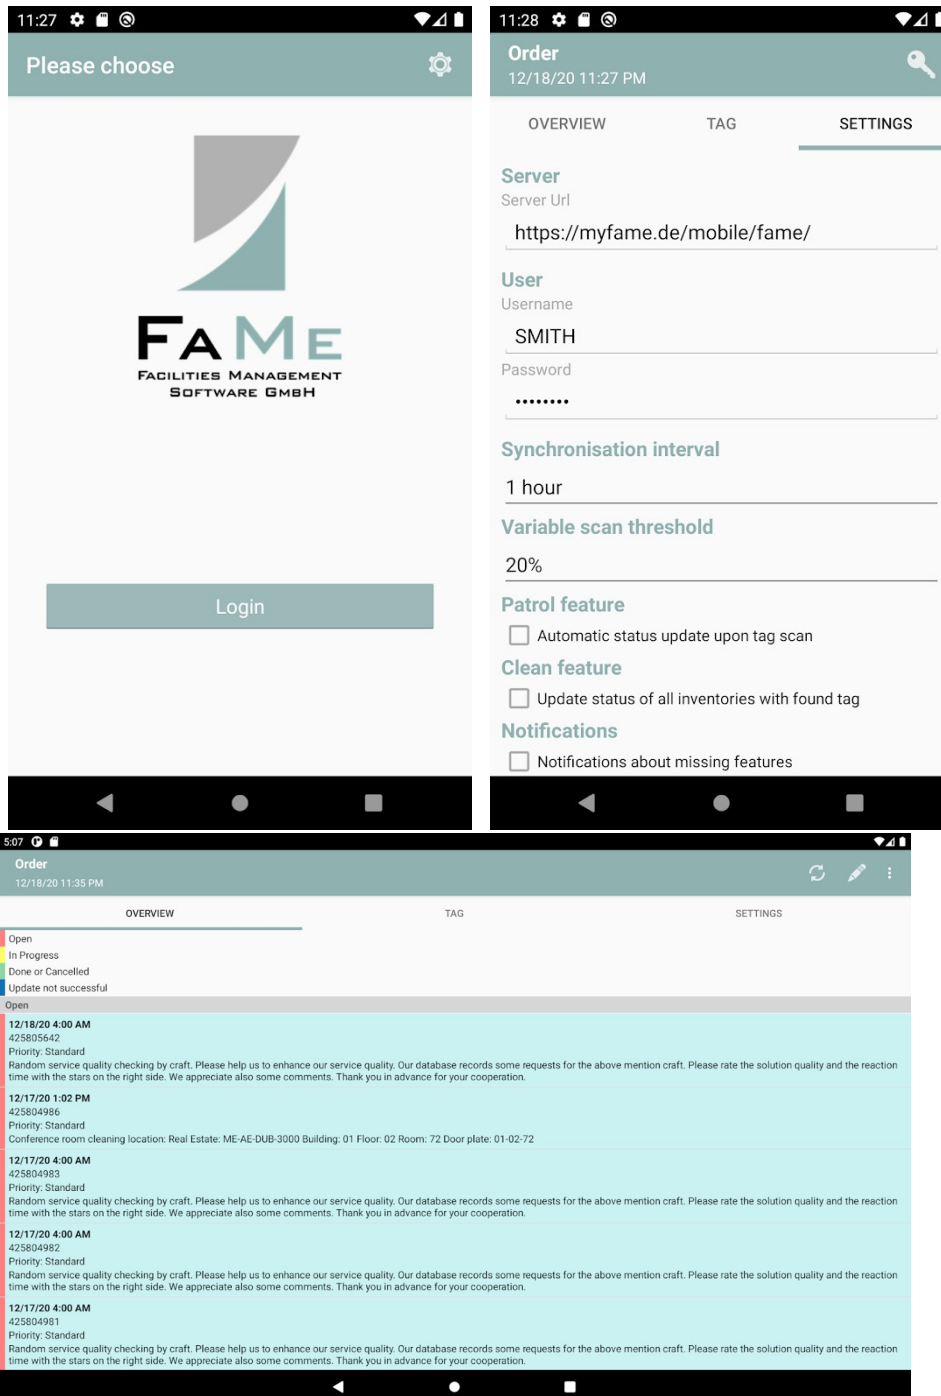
11:27

Please choose

FAME
FACILITIES MANAGEMENT
SOFTWARE GMBH

Login

11:28

Order
12/18/20 11:27 PM

OVERVIEW TAG SETTINGS

Server
Server Url
https://myfame.de/mobile/fame/

User
Username
SMITH
Password
••••••••

Synchronisation interval
1 hour

Variable scan threshold
20%

Patrol feature
Automatic status update upon tag scan

Clean feature
Update status of all inventories with found tag

Notifications
Notifications about missing features

5:07

Order
12/18/20 11:35 PM

OVERVIEW TAG SETTINGS

Open
In Progress
Done or Cancelled
Update not successful

Open

12/18/20 4:00 AM
425805642
Priority: Standard
Random service quality checking by craft. Please help us to enhance our service quality. Our database records some requests for the above mention craft. Please rate the solution quality and the reaction time with the stars on the right side. We appreciate also some comments. Thank you in advance for your cooperation.

12/17/20 1:02 PM
425804986
Priority: Standard
Conference room cleaning location: Real Estate: ME-AE-DUB-3000 Building: 01 Floor: 02 Room: 72 Door plate: 01-02-72

12/17/20 4:00 AM
425804983
Priority: Standard
Random service quality checking by craft. Please help us to enhance our service quality. Our database records some requests for the above mention craft. Please rate the solution quality and the reaction time with the stars on the right side. We appreciate also some comments. Thank you in advance for your cooperation.

12/17/20 4:00 AM
425804982
Priority: Standard
Random service quality checking by craft. Please help us to enhance our service quality. Our database records some requests for the above mention craft. Please rate the solution quality and the reaction time with the stars on the right side. We appreciate also some comments. Thank you in advance for your cooperation.

12/17/20 4:00 AM
425804981
Priority: Standard
Random service quality checking by craft. Please help us to enhance our service quality. Our database records some requests for the above mention craft. Please rate the solution quality and the reaction time with the stars on the right side. We appreciate also some comments. Thank you in advance for your cooperation.